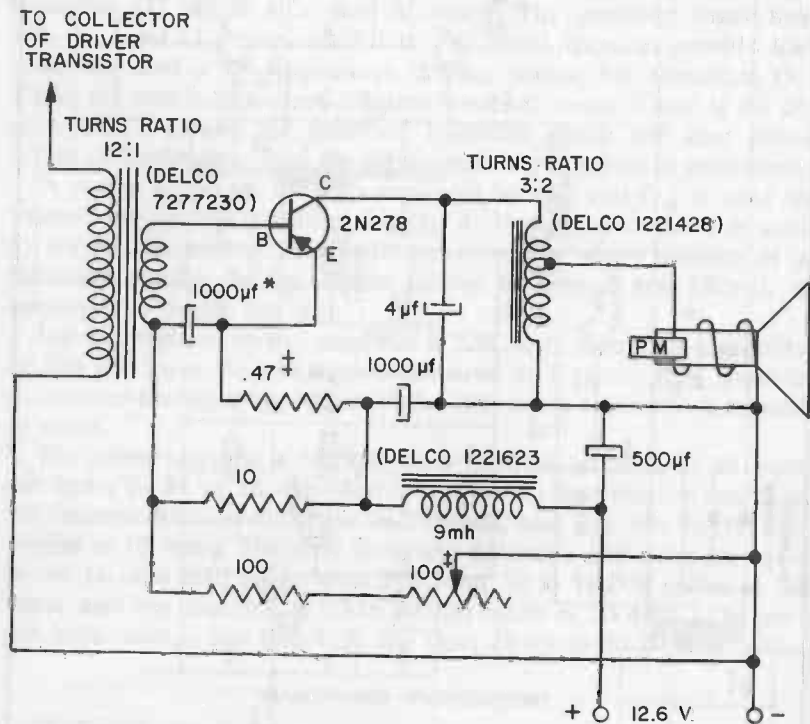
TO COLLECTOR OF DRIVER TRANSISTOR

TURNS RATIO 12:1

(DELCO 7277230)

C

B

E

2N278

TURNS RATIO 3:2

(DELCO 1221428)

1000µf *

4µf

PM

.47 ‡

1000µf

(DELCO 1221623

500µf

10

9mh

100

100 ‡

+ 12.6 V. −